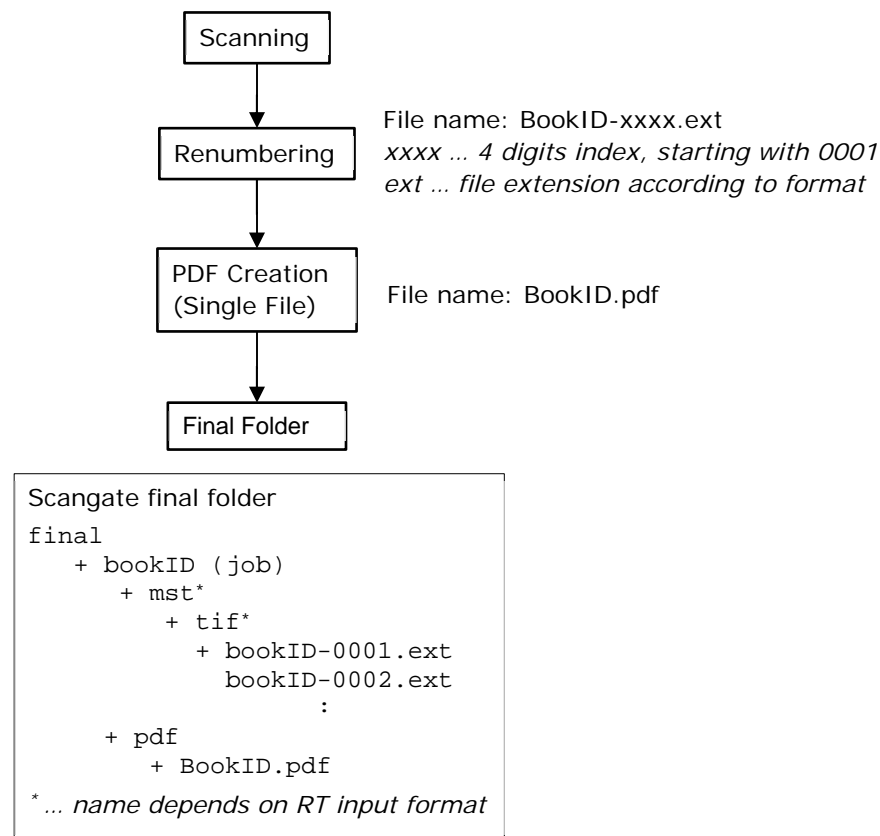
Scanning

Renumbering

File name: BookID-xxxx.ext
*xxxx … 4 digits index, starting with 0001*
*ext … file extension according to format*

PDF Creation (Single File)

File name: BookID.pdf

Final Folder

Scangate final folder
final
+ bookID (job)
+ mst*
+ tif*
+ bookID-0001.ext
bookID-0002.ext
:
+ pdf
+ BookID.pdf
*… name depends on RT input format